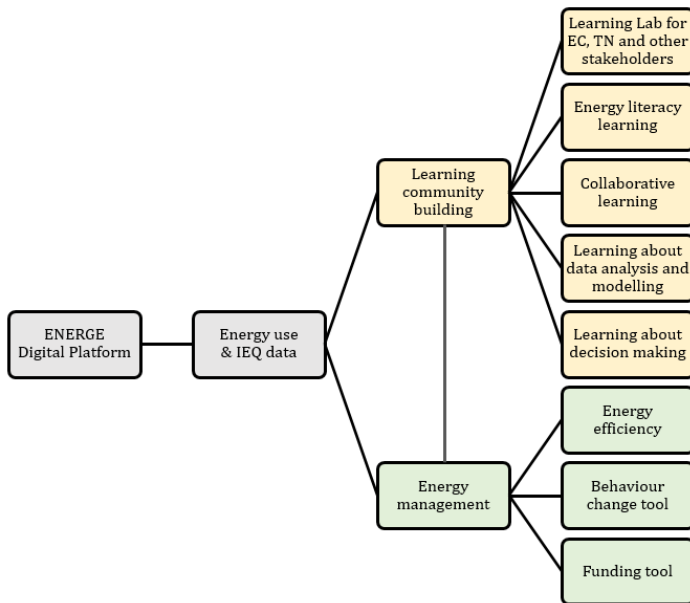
ENERGE Digital Platform

Energy use & IEQ data

Learning community building

Energy management

Learning Lab for EC, TN and other stakeholders

Energy literacy learning

Collaborative learning

Learning about data analysis and modelling

Learning about decision making

Energy efficiency

Behaviour change tool

Funding tool